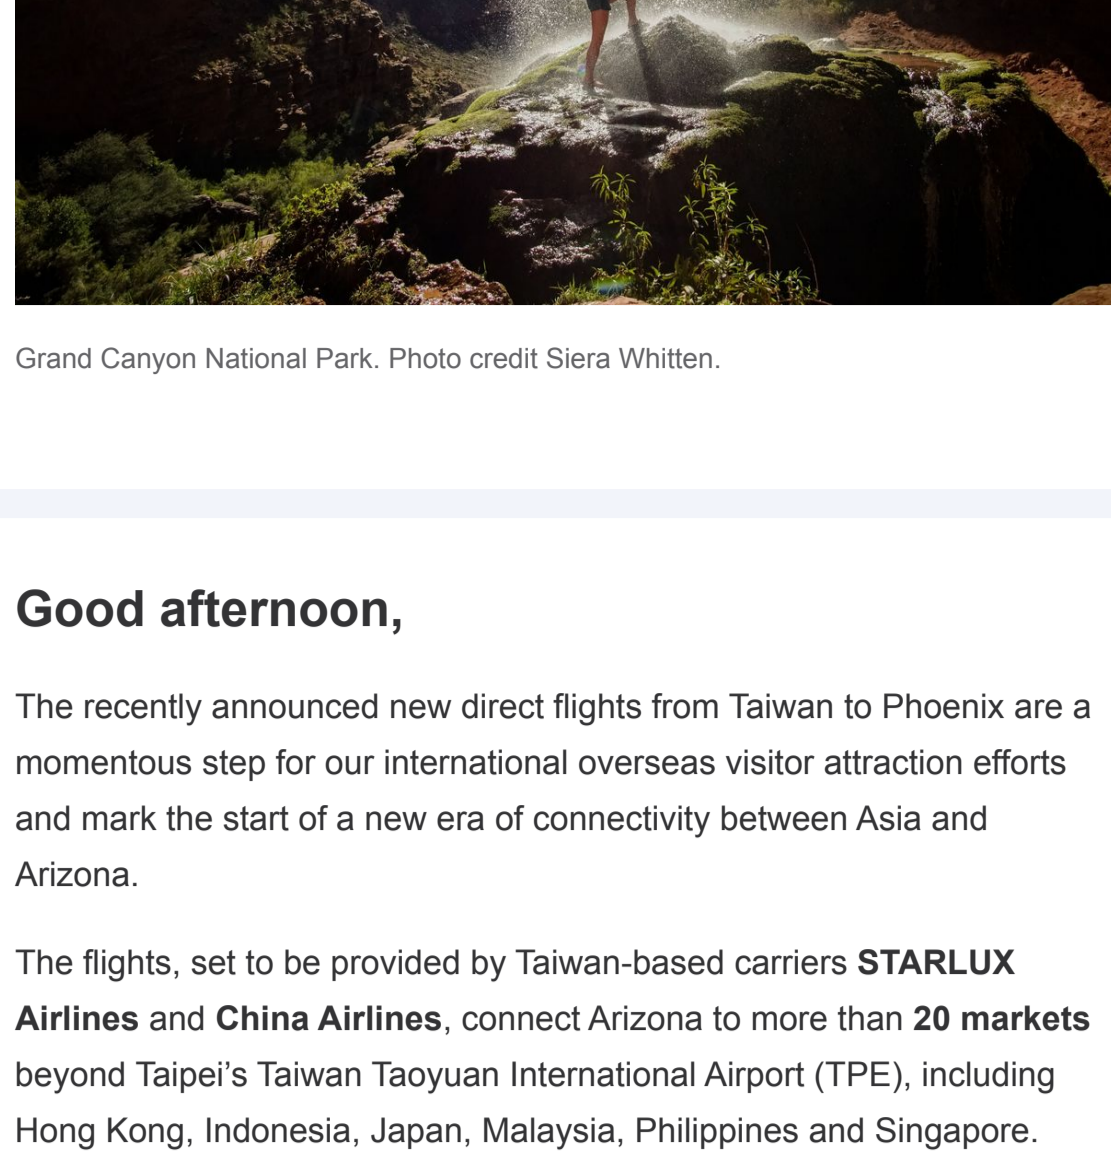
Grand Canyon National Park. Photo credit Siera Whitten.

Good afternoon,

The recently announced new direct flights from Taiwan to Phoenix are a momentous step for our international overseas visitor attraction efforts and mark the start of a new era of connectivity between Asia and Arizona.

The flights, set to be provided by Taiwan-based carriers STARLUX Airlines and China Airlines, connect Arizona to more than 20 markets beyond Taipei’s Taiwan Taoyuan International Airport (TPE), including Hong Kong, Indonesia, Japan, Malaysia, Philippines and Singapore.